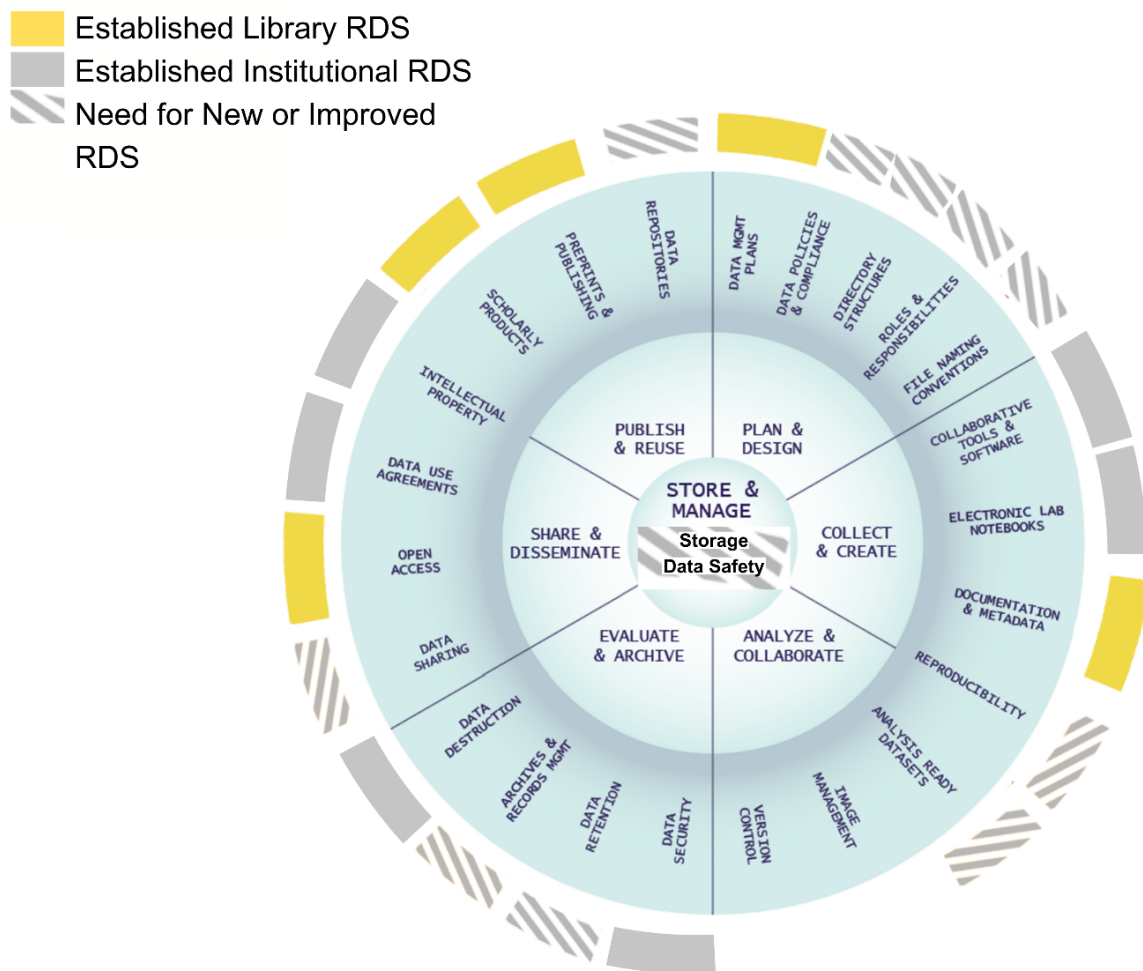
Established Library RDS
Established Institutional RDS
Need for New or Improved RDS

STORE & MANAGE
Storage
Data Safety

PLAN & DESIGN
COLLECT & CREATE
ANALYZE & COLLABORATE
EVALUATE & ARCHIVE
SHARE & DISSEMINATE
PUBLISH & REUSE

DATA MGMT PLANS
DATA POLICIES & COMPLIANCE
DIRECTORY STRUCTURES
ROLES & RESPONSIBILITIES
FILE NAMING CONVENTIONS
COLLABORATIVE TOOLS & SOFTWARE
ELECTRONIC LAB NOTEBOOKS
DOCUMENTATION & METADATA
REPRODUCIBILITY
ANALYSIS READY DATASETS
IMAGE MANAGEMENT
VERSION CONTROL
DATA SECURITY
DATA RETENTION
ARCHIVES & RECORDS MGMT
DATA DESTRUCTION
DATA SHARING
OPEN ACCESS
DATA USE AGREEMENTS
INTELLECTUAL PROPERTY
SCHOLARLY PRODUCTS
PREPRINTS & PUBLISHING
DATA REPOSITORIES